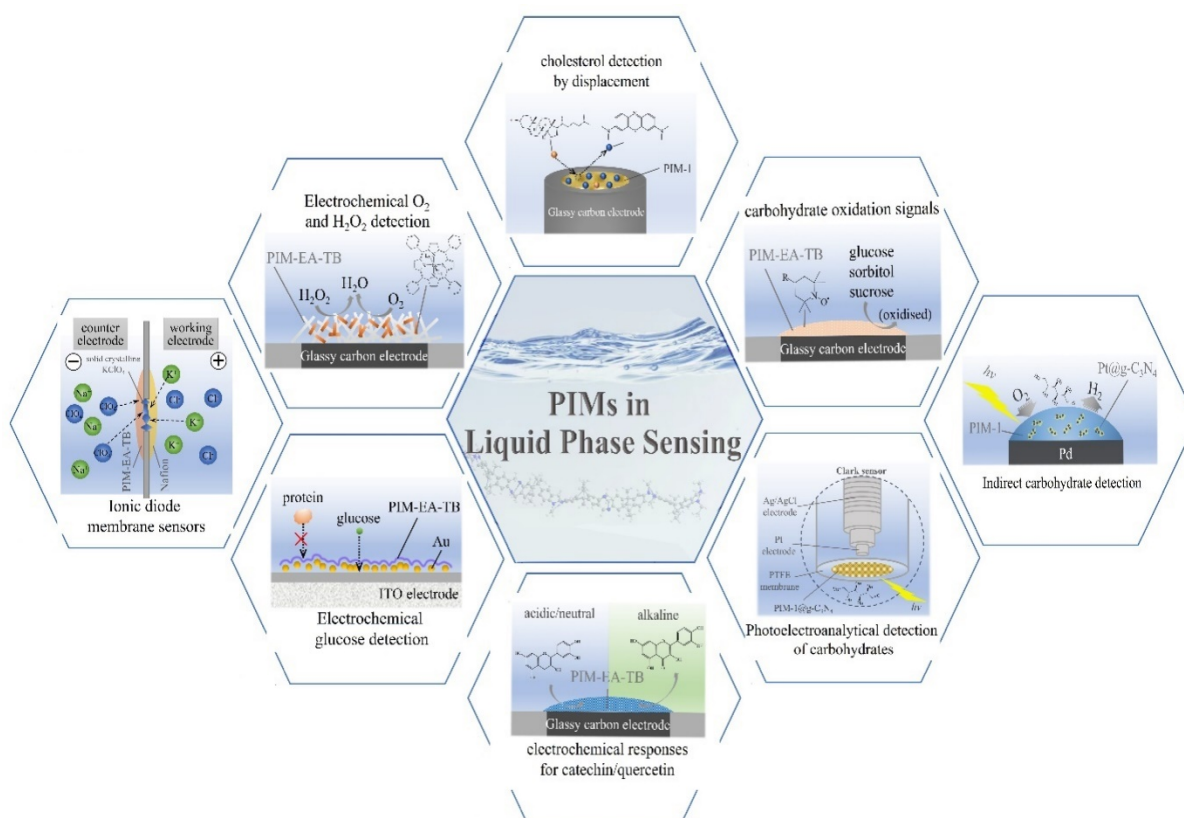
cholesterol detection by displacement

PIM-1

Glassy carbon electrode

Electrochemical $O_2$ and $H_2O_2$ detection

PIM-EA-TB

$H_2O_2$ $H_2O$ $O_2$

Glassy carbon electrode

carbohydrate oxidation signals

PIM-EA-TB

glucose sorbitol sucrose (oxidised)

Glassy carbon electrode

counter electrode

working electrode

⊖

⊕

solid crystalline $KClO_4$

$Na^+$ $ClO_4^-$ $Na^+$ $ClO_4^-$ $Na^+$ $K^+$ $Cl^-$ $K^+$ $Cl^-$ $K^+$ $Cl^-$

PIM-EA-TB

Nafion

Ionic diode membrane sensors

PIMs in Liquid Phase Sensing

$h\nu$

$O_2$

$H_2$

Pt@g-$C_3N_4$

PIM-1

Pd

Indirect carbohydrate detection

protein

glucose

PIM-EA-TB

Au

ITO electrode

Electrochemical glucose detection

Clark sensor

Ag/AgCl electrode

Pt electrode

PTFE membrane

PIM-1@g-$C_3N_4$

$h\nu$

Photoelectroanalytical detection of carbohydrates

acidic/neutral

alkaline

PIM-EA-TB

Glassy carbon electrode

electrochemical responses for catechin/quercetin